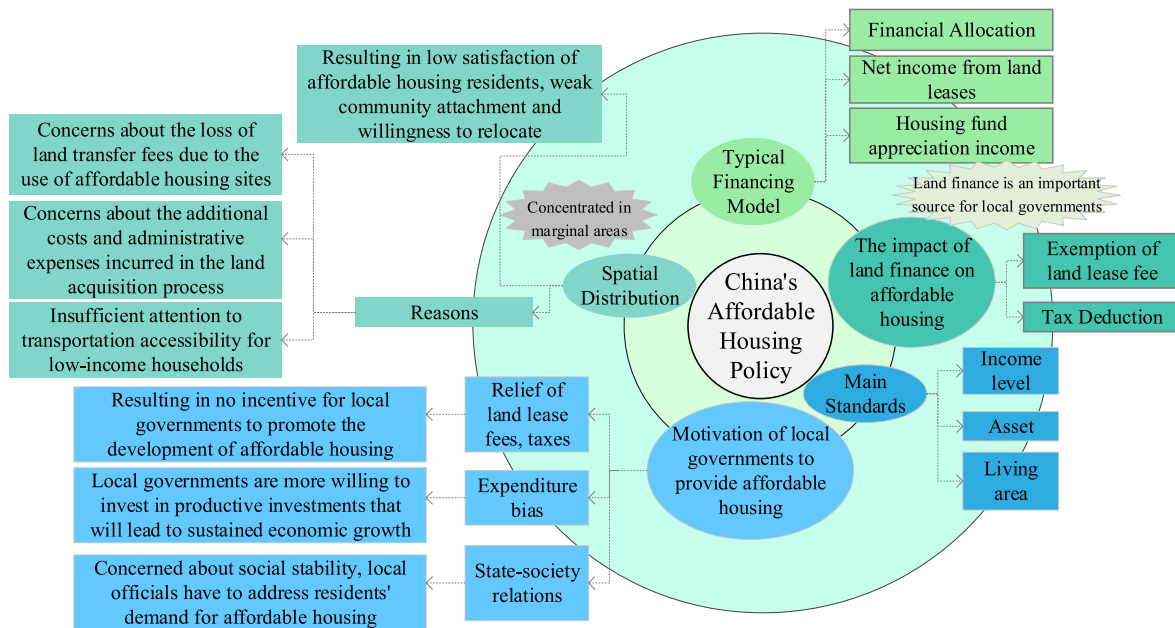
China's Affordable Housing Policy

Typical Financing Model

Financial Allocation

Net income from land leases

Housing fund appreciation income

Land finance is an important source for local governments

The impact of land finance on affordable housing

Exemption of land lease fee

Tax Deduction

Main Standards

Income level

Asset

Living area

Motivation of local governments to provide affordable housing

Relief of land lease fees, taxes

Resulting in no incentive for local governments to promote the development of affordable housing

Expenditure bias

Local governments are more willing to invest in productive investments that will lead to sustained economic growth

State-society relations

Concerned about social stability, local officials have to address residents' demand for affordable housing

Spatial Distribution

Concentrated in marginal areas

Resulting in low satisfaction of affordable housing residents, weak community attachment and willingness to relocate

Reasons

Concerns about the loss of land transfer fees due to the use of affordable housing sites

Concerns about the additional costs and administrative expenses incurred in the land acquisition process

Insufficient attention to transportation accessibility for low-income households